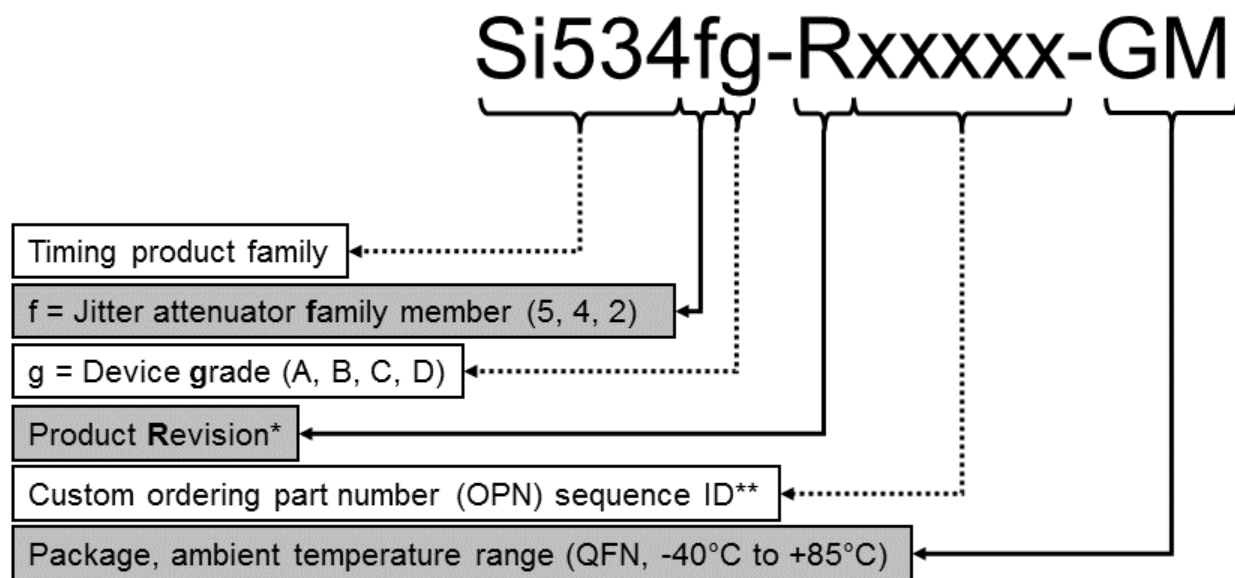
Si534fg-Rxxxxx-GM

Timing product family

f = Jitter attenuator family member (5, 4, 2)

g = Device grade (A, B, C, D)

Product Revision*

Custom ordering part number (OPN) sequence ID**

Package, ambient temperature range (QFN, -40°C to +85°C)